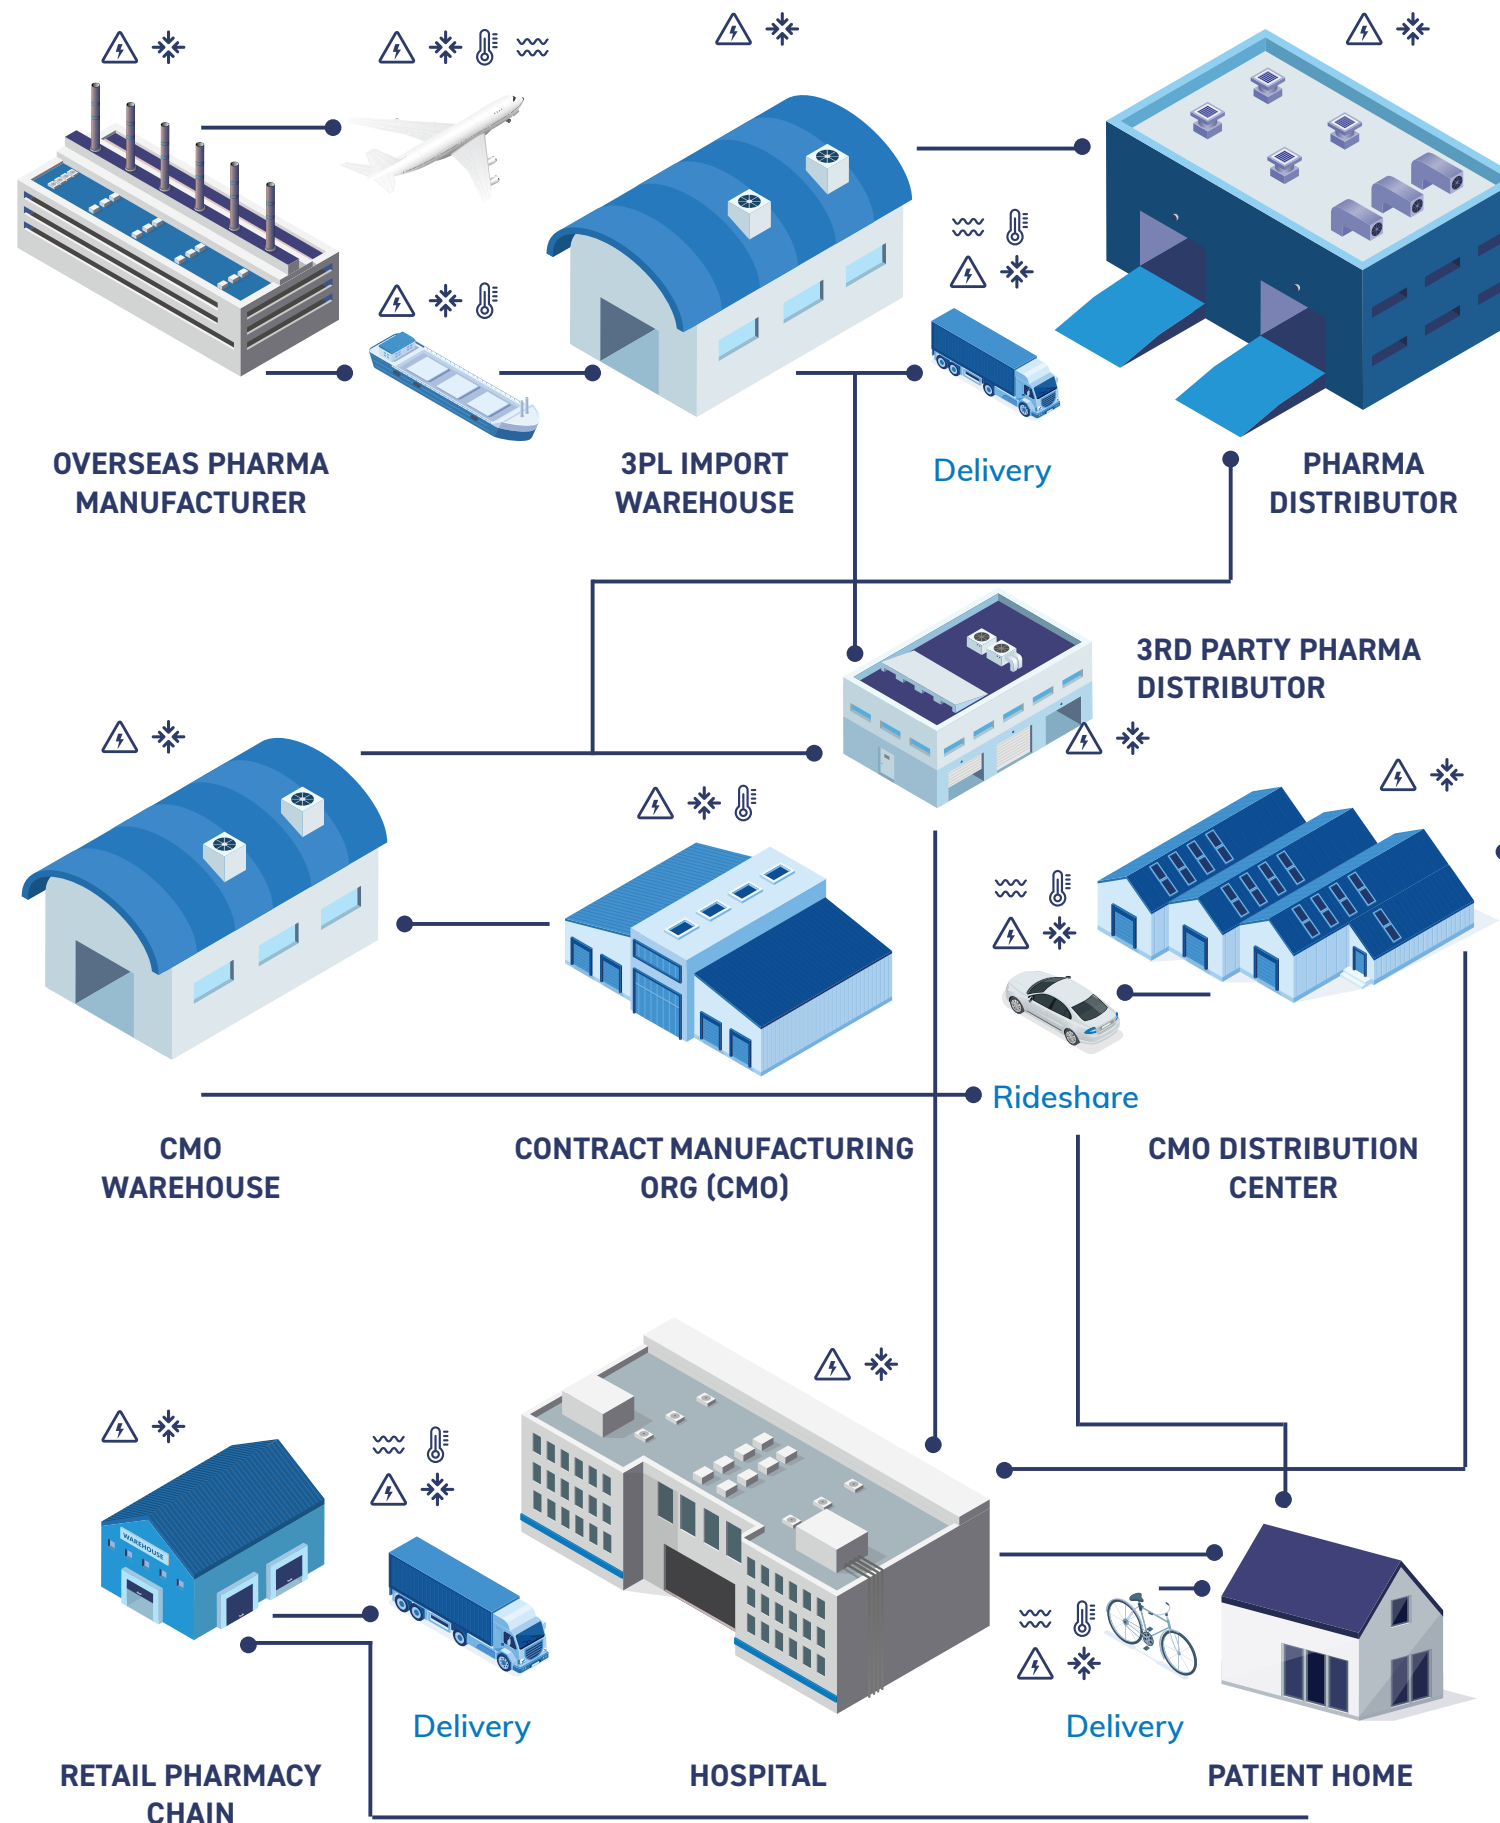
OVERSEAS PHARMA MANUFACTURER

3PL IMPORT WAREHOUSE

Delivery

PHARMA DISTRIBUTOR

3RD PARTY PHARMA DISTRIBUTOR

Rideshare

CMO WAREHOUSE

CONTRACT MANUFACTURING ORG (CMO)

CMO DISTRIBUTION CENTER

WAREHOUSE

Delivery

Delivery

RETAIL PHARMACY CHAIN

HOSPITAL

PATIENT HOME